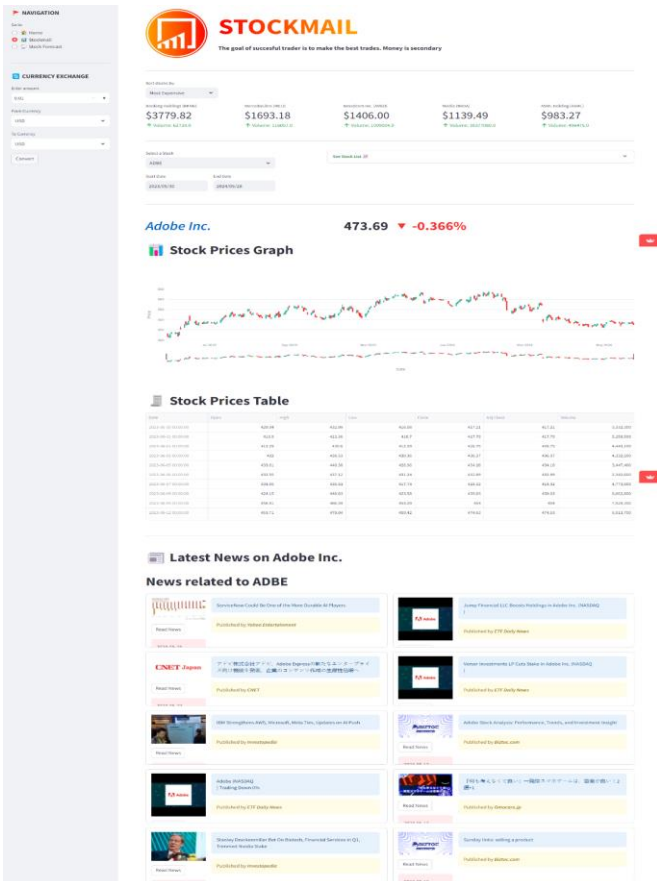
NAVIGATION

Home
Stockmail
Stock Forecast

CURRENCY EXCHANGE

Convert

STOCKMAIL

The goal of successful trader is to make the best trades. Money is secondary

$3779.82

$1693.18

$1406.00

$1139.49

$983.27

Adobe Inc.

473.69 ▼ -0.366%

Stock Prices Graph

Stock Prices Table

Latest News on Adobe Inc.

News related to ADBE

ServiceNow Could Be One of the Most Durable AI Players

Read News

Published by Yahoo Entertainment

Adobe

CNET Japan

Read News

Published by CNET

Adobe

Read News

Published by ETF Daily News

Read News

Published by Investopedia

Read News

Adobe Stock Analysis: Performance, Trends, and Investment Insight

Published by dizbiz.com

Adobe

Adobe (NASDAQ

Trading Down 0%

Published by ETF Daily News

Read News

Published by Investopedia

Read News

Published by dizbiz.com

Read News